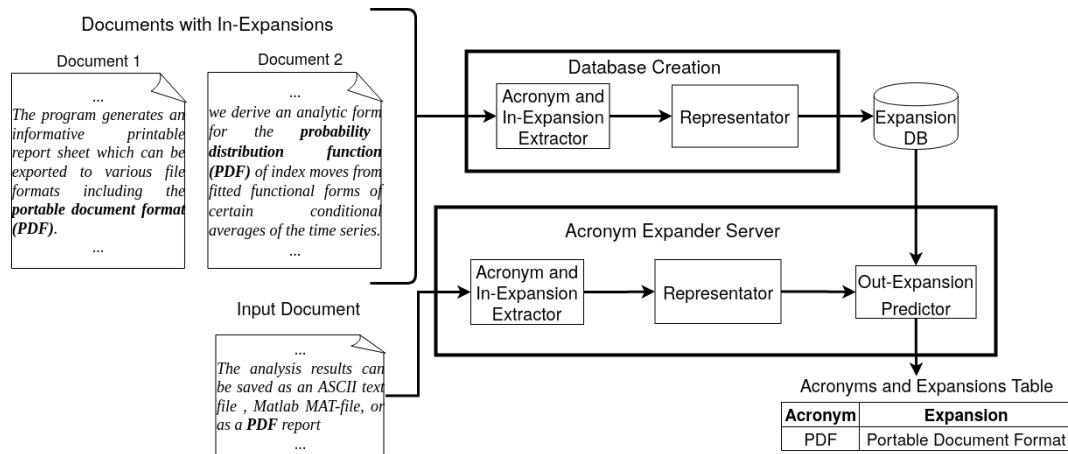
Documents with In-Expansions

Document 1

...
The program generates an informative printable report sheet which can be exported to various file formats including the **portable document format (PDF)**.
...

Document 2

...
we derive an analytic form for the **probability distribution function (PDF)** of index moves from fitted functional forms of certain conditional averages of the time series.
...

Database Creation

Acronym and In-Expansion Extractor

Representator

Expansion DB

Acronym Expander Server

Acronym and In-Expansion Extractor

Representator

Out-Expansion Predictor

Input Document

...
The analysis results can be saved as an ASCII text file , Matlab MAT-file, or as a **PDF** report
...

Acronyms and Expansions Table

| Acronym | Expansion |
|---|---|
| PDF | Portable Document Format |